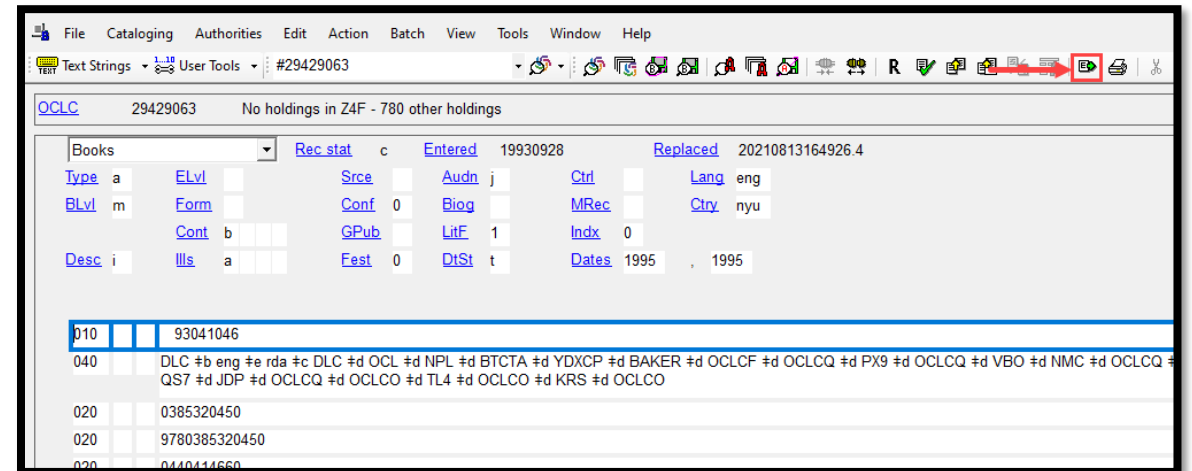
File Cataloging Authorities Edit Action Batch View Tools Window Help

Text Strings User Tools #29429063

R

OCLC 29429063 No holdings in Z4F - 780 other holdings

| Books | Rec stat | c | Entered | 19930928 | Replaced | 20210813164926.4 |
|---|---|---|---|---|---|---|

| Type | a | ELvl | | Srce | | Audn | j | Ctrl | | Lang | eng |
|---|---|---|---|---|---|---|---|---|---|---|---|
| BLvl | m | Form | | Conf | 0 | Biog | | MRec | | Ctry | nyu |
| | | Cont | b | GPub | | LitF | 1 | Indx | 0 | | |
| Desc | i | Ills | a | Fest | 0 | DtSt | t | Dates | 1995 | , | 1995 |

| 010 | | | 93041046 |
|---|---|---|---|
| 040 | | | DLC ǂb eng ǂe rda ǂc DLC ǂd OCL ǂd NPL ǂd BTCTA ǂd YDXCP ǂd BAKER ǂd OCLCF ǂd OCLCQ ǂd PX9 ǂd OCLCQ ǂd VBO ǂd NMC ǂd OCLCQ ǂ QS7 ǂd JDP ǂd OCLCQ ǂd OCLCO ǂd TL4 ǂd OCLCO ǂd KRS ǂd OCLCO |
| 020 | | | 0385320450 |
| 020 | | | 9780385320450 |
| 020 | | | 0440414660 |